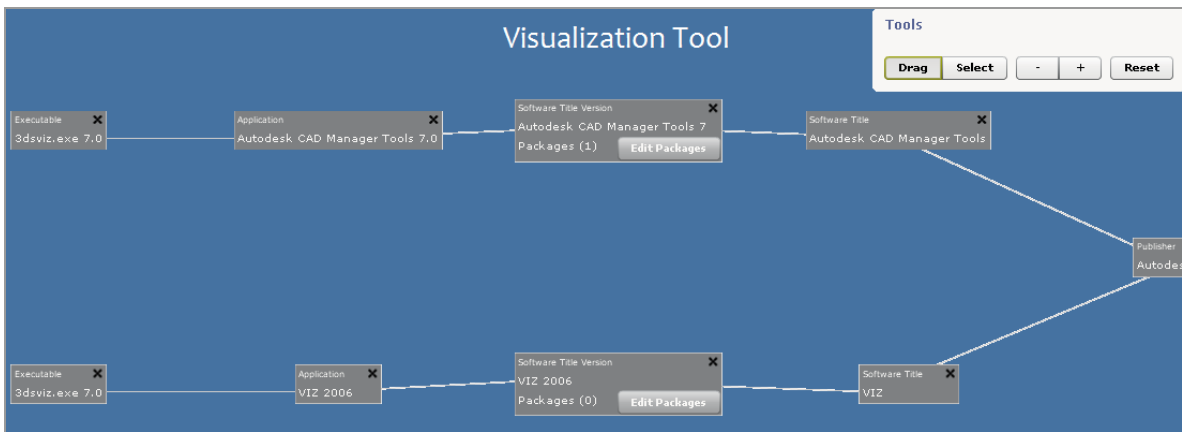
Visualization Tool

Tools

Drag Select - + Reset

Executable
3dsviz.exe 7.0

Application
Autodesk CAD Manager Tools 7.0

Software Title Version
Autodesk CAD Manager Tools 7
Packages (1) Edit Packages

Software Title
Autodesk CAD Manager Tools

Publisher
Autodes

Executable
3dsviz.exe 7.0

Application
VIZ 2006

Software Title Version
VIZ 2006
Packages (0) Edit Packages

Software Title
VIZ